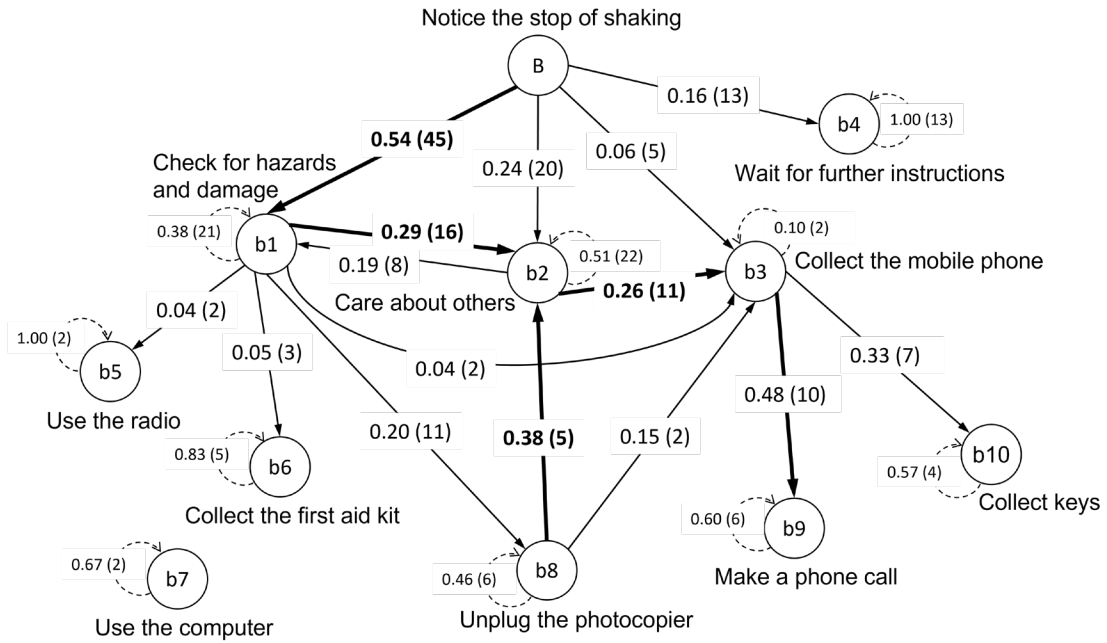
Notice the stop of shaking

B

0.16 (13)

b4

1.00 (13)

Wait for further instructions

0.54 (45)

0.24 (20)

0.06 (5)

Check for hazards and damage

0.38 (21)

b1

0.29 (16)

0.19 (8)

b2

0.51 (22)

0.10 (2)

b3

Collect the mobile phone

Care about others

0.26 (11)

0.04 (2)

1.00 (2)

b5

0.05 (3)

0.04 (2)

0.33 (7)

0.48 (10)

Use the radio

0.20 (11)

0.38 (5)

0.15 (2)

0.83 (5)

b6

b10

0.57 (4)

Collect the first aid kit

Collect keys

0.60 (6)

b9

0.67 (2)

b7

0.46 (6)

b8

Make a phone call

Use the computer

Unplug the photocopier